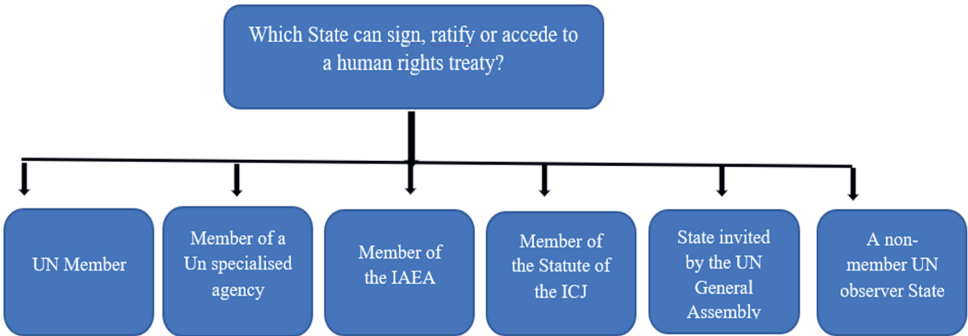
Which State can sign, ratify or accede to a human rights treaty?

UN Member

Member of a Un specialised agency

Member of the IAEA

Member of the Statute of the ICJ

State invited by the UN General Assembly

A non-member UN observer State